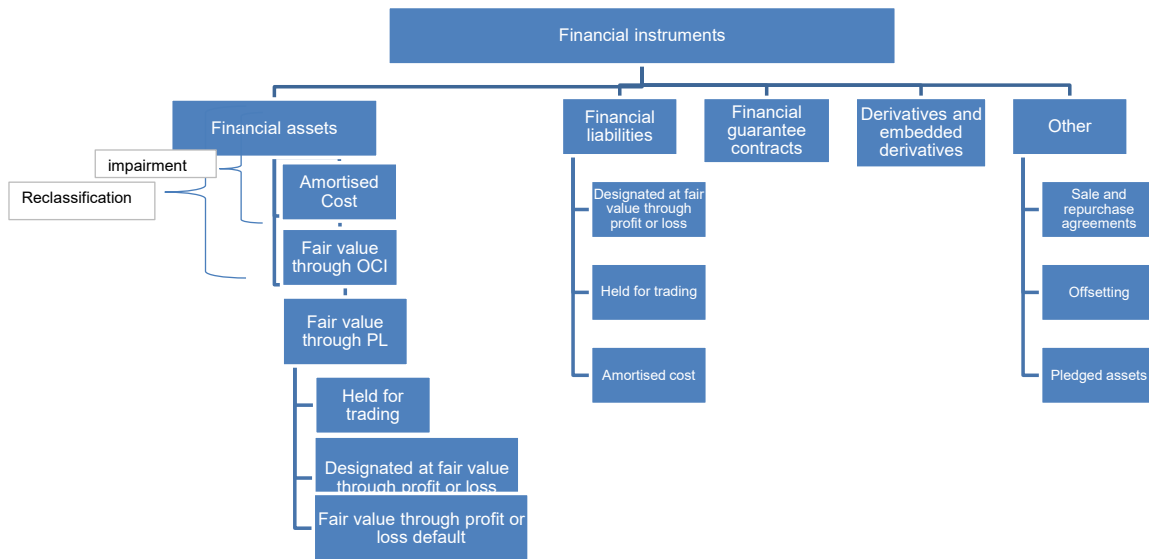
Financial instruments

Financial assets

impairment

Reclassification

Amortised Cost

Fair value through OCI

Fair value through PL

Held for trading

Designated at fair value through profit or loss

Fair value through profit or loss default

Financial liabilities

Designated at fair value through profit or loss

Held for trading

Amortised cost

Financial guarantee contracts

Derivatives and embedded derivatives

Other

Sale and repurchase agreements

Offsetting

Pledged assets